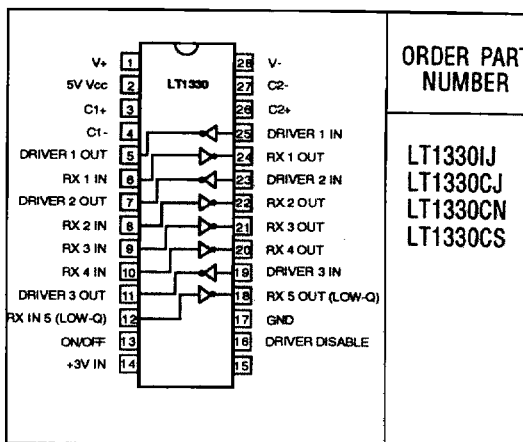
V+ 1
5V Vcc 2
C1+ 3
C1- 4
DRIVER 1 OUT 5
RX 1 IN 6
DRIVER 2 OUT 7
RX 2 IN 8
RX 3 IN 9
RX 4 IN 10
DRIVER 3 OUT 11
RX IN 5 (LOW-Q) 12
ON/OFF 13
+3V IN 14

LT1330

28 V-
27 C2-
26 C2+
25 DRIVER 1 IN
24 RX 1 OUT
23 DRIVER 2 IN
22 RX 2 OUT
21 RX 3 OUT
20 RX 4 OUT
19 DRIVER 3 IN
18 RX 5 OUT (LOW-Q)
17 GND
16 DRIVER DISABLE
15

ORDER PART NUMBER

LT1330IJ
LT1330CJ
LT1330CN
LT1330CS